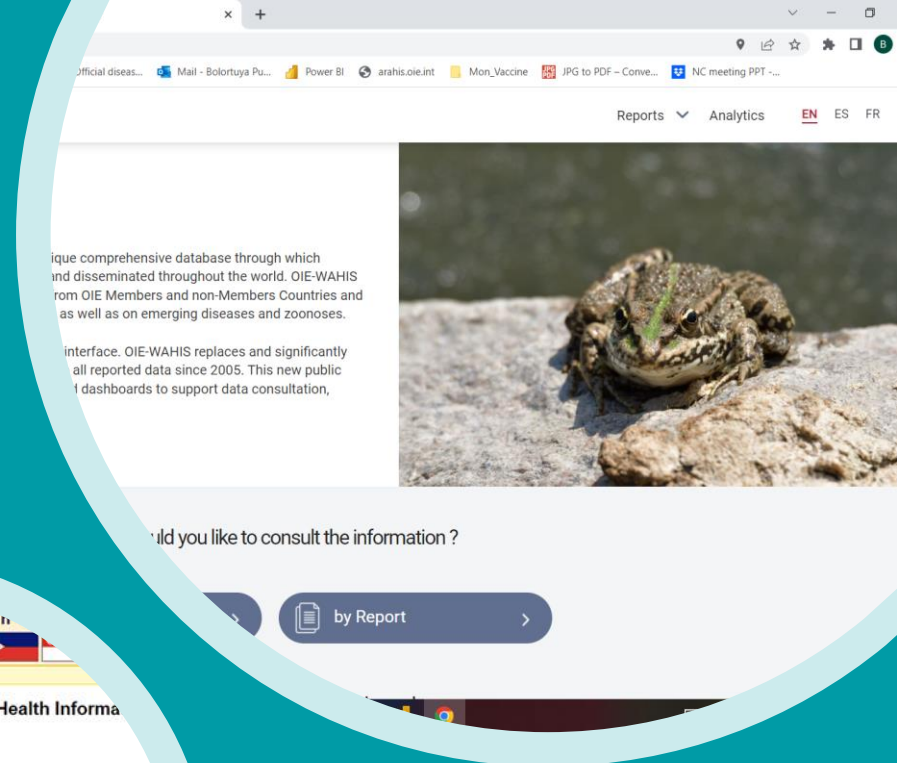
Official diseas... Mail - Bolortuya Pu... Power BI arahis.oie.int Mon_Vaccine JPG to PDF – Conve... NC meeting PPT -...

Reports Analytics EN ES FR

ique comprehensive database through which and disseminated throughout the world. OIE-WAHIS rom OIE Members and non-Members Countries and as well as on emerging diseases and zoonoses.

interface. OIE-WAHIS replaces and significantly all reported data since 2005. This new public d dashboards to support data consultation,

uld you like to consult the information ?

by Report

Health Informa